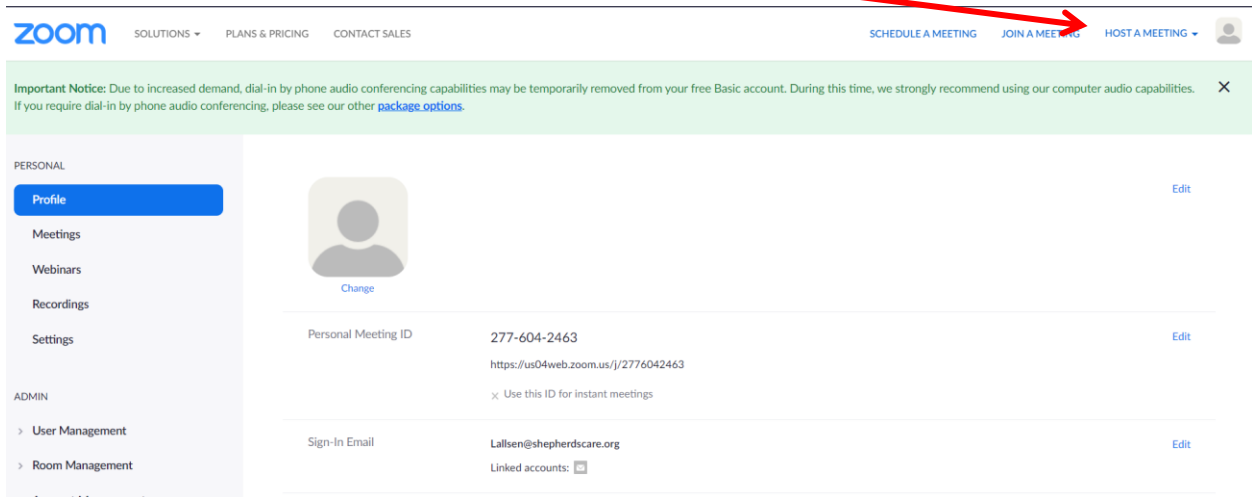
zoom SOLUTIONS ▾ PLANS & PRICING CONTACT SALES SCHEDULE A MEETING JOIN A MEETING HOST A MEETING ▾

Important Notice: Due to increased demand, dial-in by phone audio conferencing capabilities may be temporarily removed from your free Basic account. During this time, we strongly recommend using our computer audio capabilities. If you require dial-in by phone audio conferencing, please see our other package options.

PERSONAL
Profile
Meetings
Webinars
Recordings
Settings

ADMIN
User Management
Room Management

Edit
Change

Personal Meeting ID
277-604-2463
https://us04web.zoom.us/j/2776042463
Use this ID for instant meetings
Edit

Sign-In Email
Lallsen@shepherdscare.org
Linked accounts:
Edit